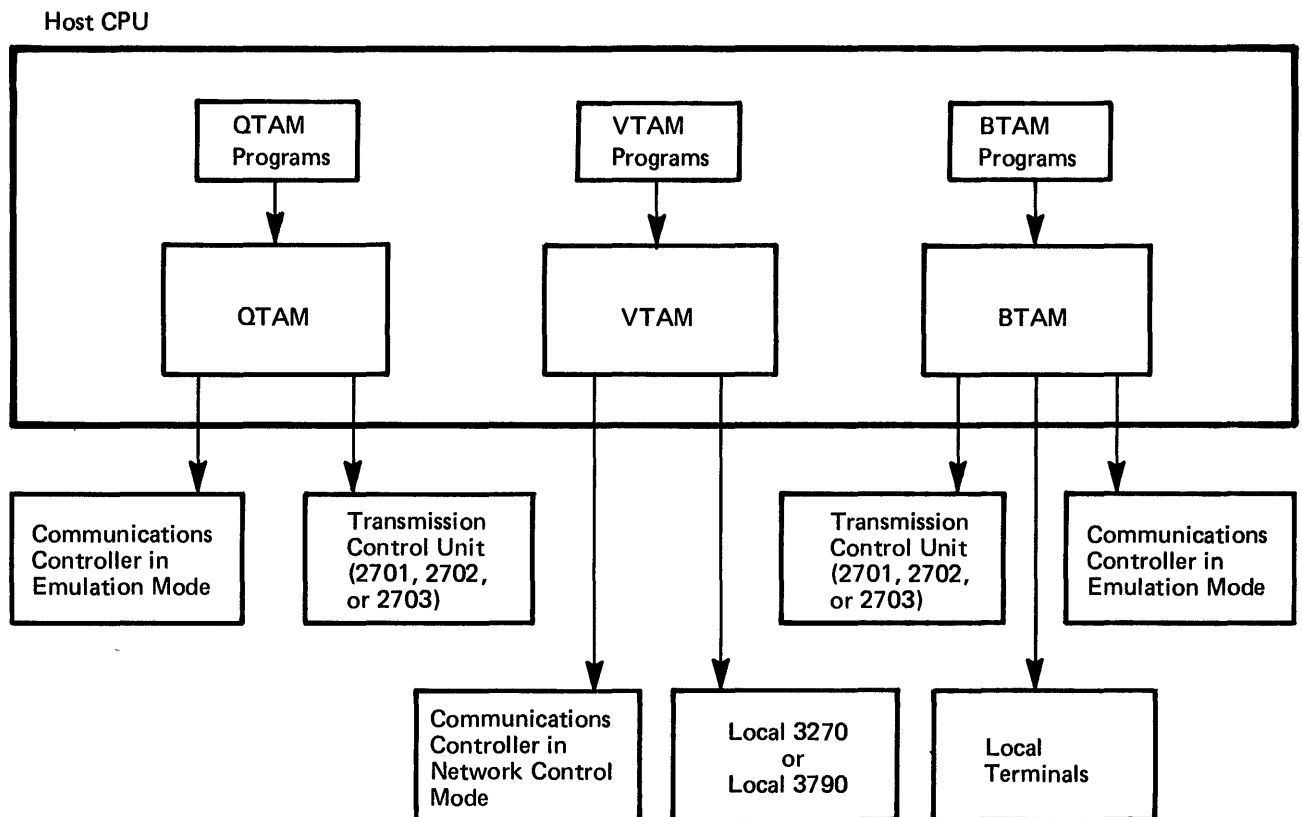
Host CPU

QTAM Programs

VTAM Programs

BTAM Programs

QTAM

VTAM

BTAM

Communications Controller in Emulation Mode

Transmission Control Unit (2701, 2702, or 2703)

Transmission Control Unit (2701, 2702, or 2703)

Communications Controller in Emulation Mode

Communications Controller in Network Control Mode

Local 3270 or Local 3790

Local Terminals